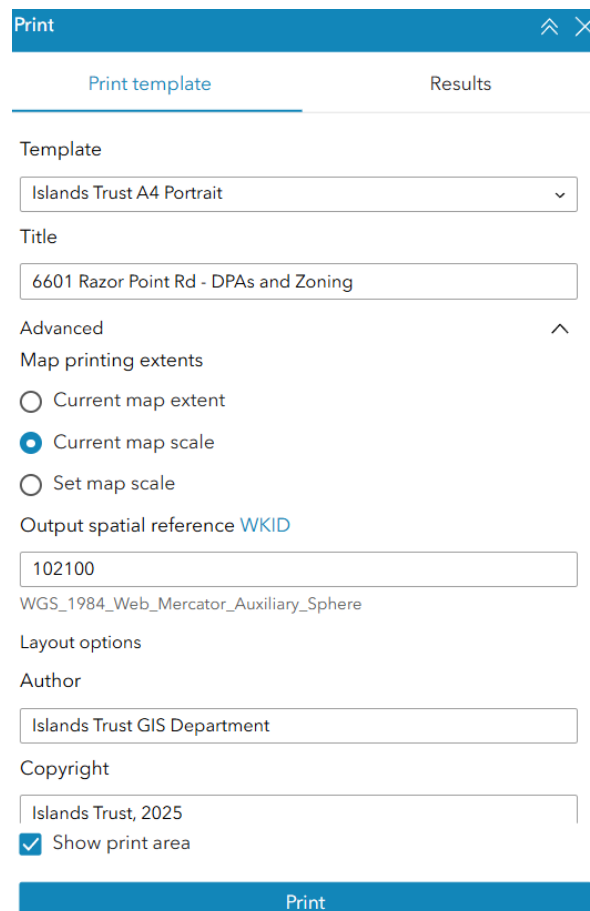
Print

Print template

Results

Template

Islands Trust A4 Portrait

Title

6601 Razor Point Rd - DPAs and Zoning

Advanced

Map printing extents

Current map extent

Current map scale

Set map scale

Output spatial reference WKID

102100

WGS_1984_Web_Mercator_Auxiliary_Sphere

Layout options

Author

Islands Trust GIS Department

Copyright

Islands Trust, 2025

Show print area

Print